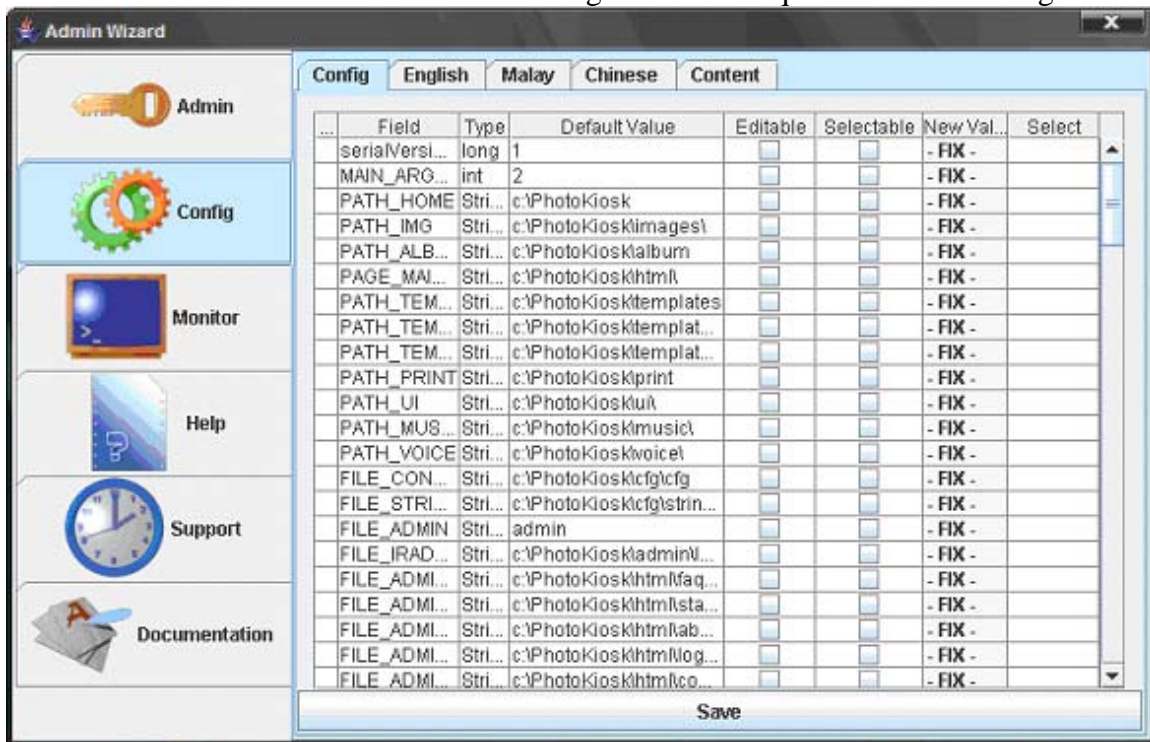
Admin Wizard

Admin

Config

Monitor

Help

Support

Documentation

Config | English | Malay | Chinese | Content

| ... | Field | Type | Default Value | Editable | Selectable | New Val... | Select |
|---|---|---|---|---|---|---|---|
| | serialVersi... | long | 1 | | | - FIX - | |
| | MAIN_ARG... | int | 2 | | | - FIX - | |
| | PATH_HOME | Stri... | c:\PhotoKiosk | | | - FIX - | |
| | PATH_IMG | Stri... | c:\PhotoKiosk\images\ | | | - FIX - | |
| | PATH_ALB... | Stri... | c:\PhotoKiosk\album | | | - FIX - | |
| | PAGE_MAI... | Stri... | c:\PhotoKiosk\html\ | | | - FIX - | |
| | PATH_TEM... | Stri... | c:\PhotoKiosk\templates | | | - FIX - | |
| | PATH_TEM... | Stri... | c:\PhotoKiosk\templat... | | | - FIX - | |
| | PATH_TEM... | Stri... | c:\PhotoKiosk\templat... | | | - FIX - | |
| | PATH_PRINT | Stri... | c:\PhotoKiosk\print | | | - FIX - | |
| | PATH_UI | Stri... | c:\PhotoKiosk\ui\ | | | - FIX - | |
| | PATH_MUS... | Stri... | c:\PhotoKiosk\music\ | | | - FIX - | |
| | PATH_VOICE | Stri... | c:\PhotoKiosk\voice\ | | | - FIX - | |
| | FILE_CON... | Stri... | c:\PhotoKiosk\cfg\cfg | | | - FIX - | |
| | FILE_STRI... | Stri... | c:\PhotoKiosk\cfg\strin... | | | - FIX - | |
| | FILE_ADMIN | Stri... | admin | | | - FIX - | |
| | FILE_IRAD... | Stri... | c:\PhotoKiosk\admin\I... | | | - FIX - | |
| | FILE_ADMI... | Stri... | c:\PhotoKiosk\html\faq... | | | - FIX - | |
| | FILE_ADMI... | Stri... | c:\PhotoKiosk\html\sta... | | | - FIX - | |
| | FILE_ADMI... | Stri... | c:\PhotoKiosk\html\ab... | | | - FIX - | |
| | FILE_ADMI... | Stri... | c:\PhotoKiosk\html\log... | | | - FIX - | |
| | FILE_ADMI... | Stri... | c:\PhotoKiosk\html\co... | | | - FIX - | |

Save